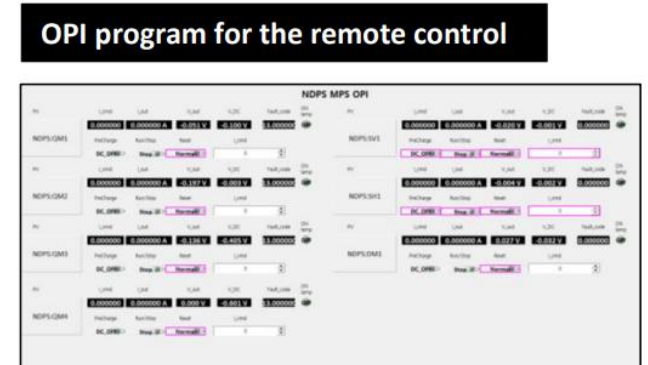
OPI program for the remote control

NDPS MPS OPI

PV
NDPS:QM1
0.000000 0.000000 A -0.051 V -0.100 V 13.000000
DC_OFF Stop Normal 0

NDPS:QM2
0.000000 0.000000 A -0.197 V -0.003 V 13.000000
DC_OFF Stop Normal 0

NDPS:QM3
0.000000 0.000000 A -0.136 V -0.405 V 13.000000
DC_OFF Stop Normal 0

NDPS:QM4
0.000000 0.000000 A 0.000 V -0.601 V 13.000000
DC_OFF Stop Normal 0

NDPS:SV1
0.000000 0.000000 A -0.020 V -0.001 V 0.000000
DC_OFF Stop Normal 0

NDPS:SH1
0.000000 0.000000 A -0.004 V -0.002 V 0.000000
DC_OFF Stop Normal 0

NDPS:DM1
0.000000 0.000000 A 0.027 V -0.032 V 0.000000
DC_OFF Stop Normal 0